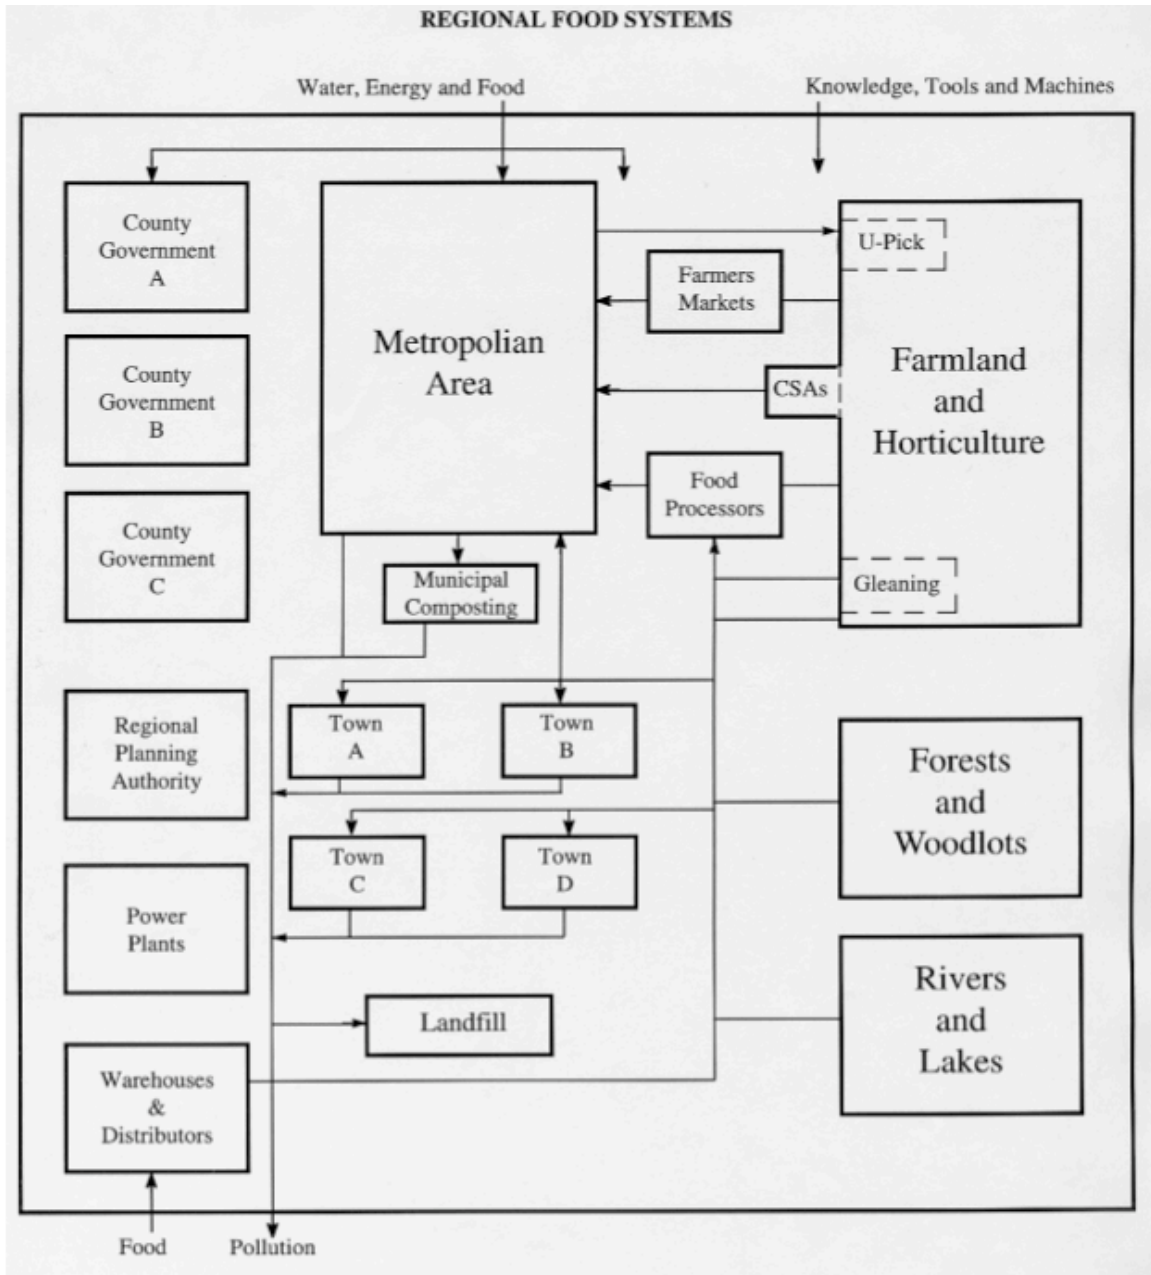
REGIONAL FOOD SYSTEMS

Water, Energy and Food

Knowledge, Tools and Machines

County Government A

County Government B

County Government C

Regional Planning Authority

Power Plants

Warehouses & Distributors

Metropolian Area

Municipal Composting

Farmers Markets

CSAs

Food Processors

U-Pick

Farmland and Horticulture

Gleaning

Town A

Town B

Town C

Town D

Landfill

Forests and Woodlots

Rivers and Lakes

Food

Pollution